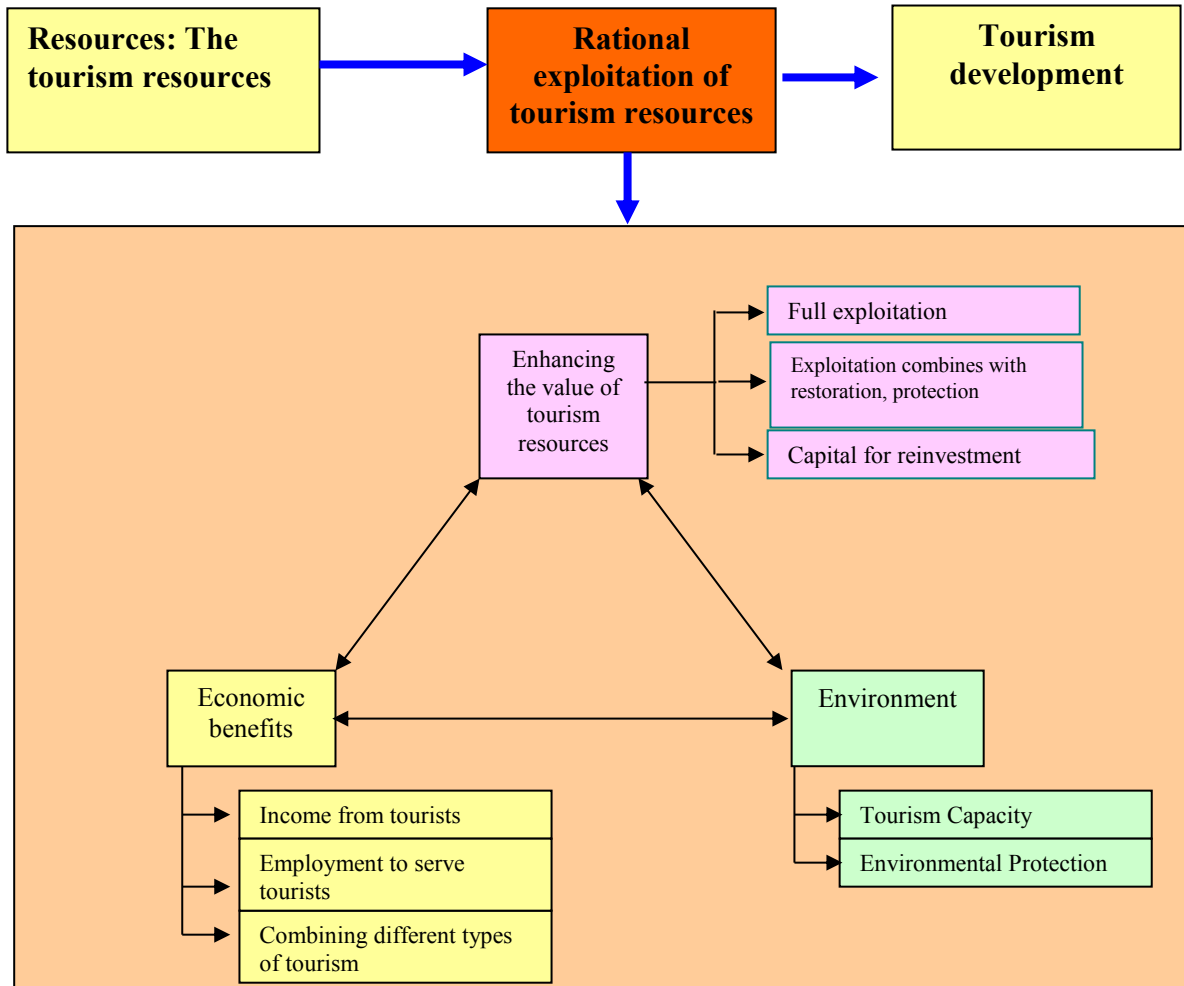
Resources: The tourism resources

Rational exploitation of tourism resources

Tourism development

Enhancing the value of tourism resources

Full exploitation

Exploitation combines with restoration, protection

Capital for reinvestment

Economic benefits

Environment

Income from tourists

Employment to serve tourists

Combining different types of tourism

Tourism Capacity

Environmental Protection